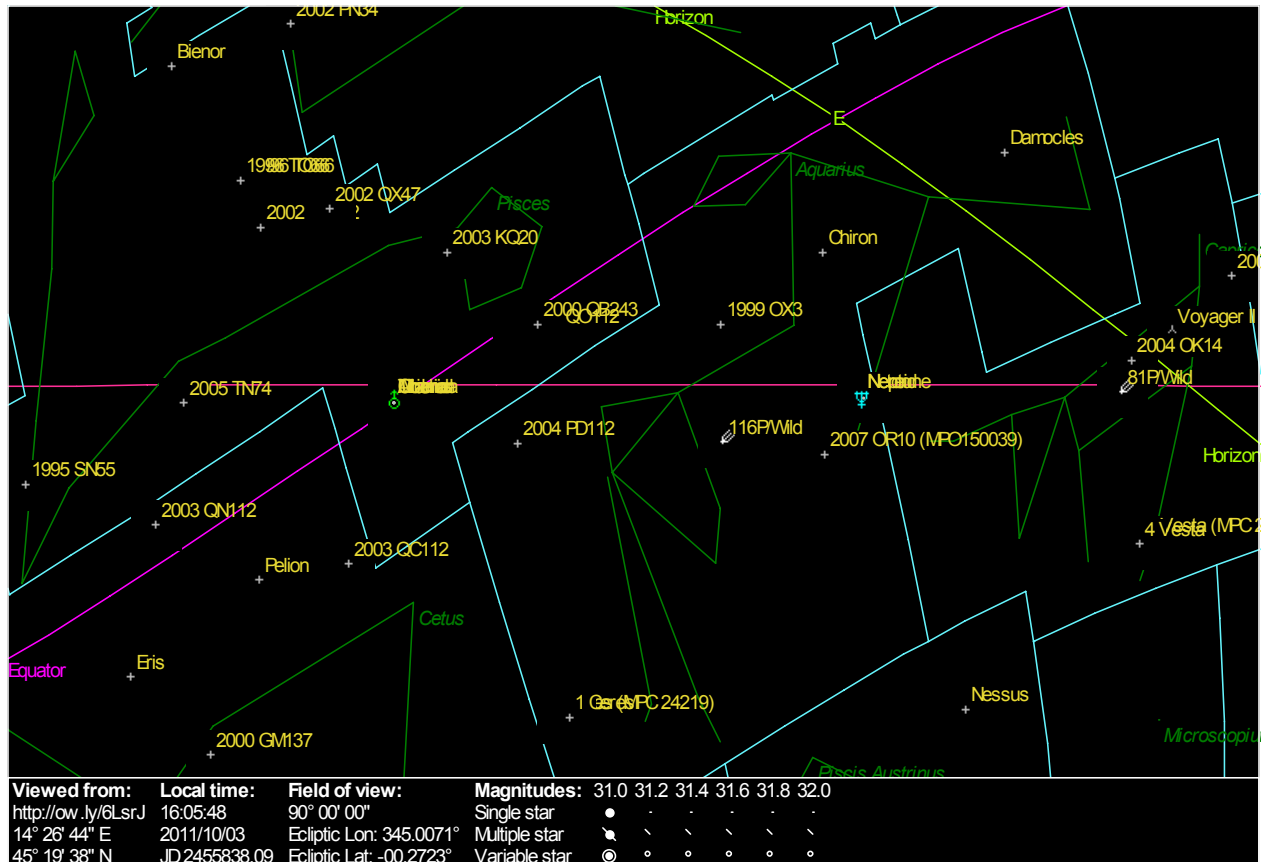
2002 PN34
Horizon
Bienor
E
Damocles
1996 TO66
Aquarius
2002 QX47
Pisces
2002
2003 KQ20
Chiron
2000 OB243
QO112
1999 OX3
Voyager I
2004 OK14
2005 TN74
Neptune
81P/Wild
2004 PD112
116P/Wild
2007 OR10 (MPC150039)
Horizon
1995 SN55
2003 QN112
4 Vesta (MPC 2
Pelion
2003 QC112
Cetus
Equator
Eris
1 Ceres (MPC 24219)
Nessus
2000 GM137
Microscopium
Piscis Austrinus

| Viewed from: | Local time: | Field of view: | Magnitudes: 31.0 31.2 31.4 31.6 31.8 32.0 |
|---|---|---|---|
| http://ow.ly/6LsrJ | 16:05:48 | 90° 00' 00" | Single star |
| 14° 26' 44" E | 2011/10/03 | Ecliptic Lon: 345.0071° | Multiple star |
| 45° 19' 38" N | JD 2455838.09 | Ecliptic Lat: -00.2723° | Variable star |